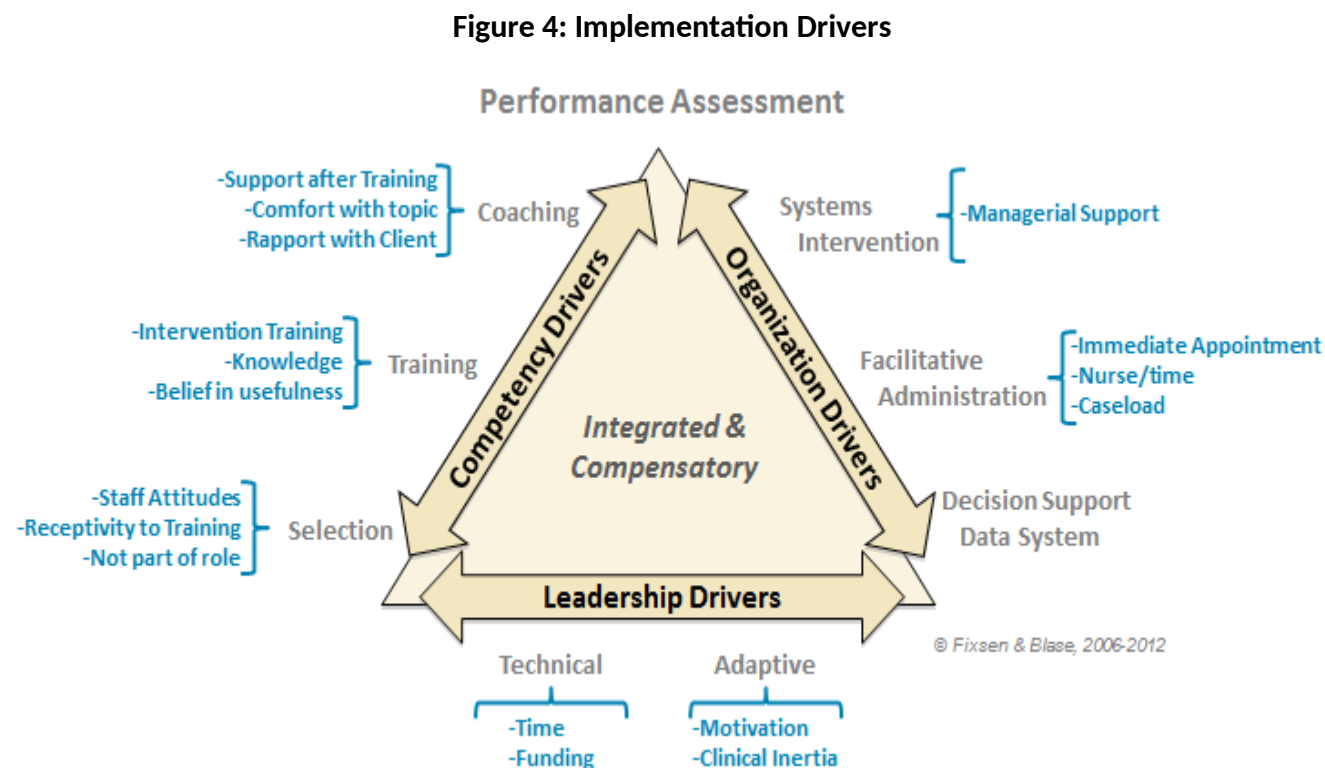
Figure 4: Implementation Drivers

Performance Assessment

-Support after Training
-Comfort with topic
-Rapport with Client

Coaching

Systems Intervention

-Managerial Support

-Intervention Training
-Knowledge
-Belief in usefulness

Training

Competency Drivers

Organization Drivers

Facilitative Administration

-Immediate Appointment
-Nurse/time
-Caseload

Integrated & Compensatory

-Staff Attitudes
-Receptivity to Training
-Not part of role

Selection

Decision Support Data System

Leadership Drivers

© Fixsen & Blase, 2006-2012

Technical

-Time
-Funding

Adaptive

-Motivation
-Clinical Inertia